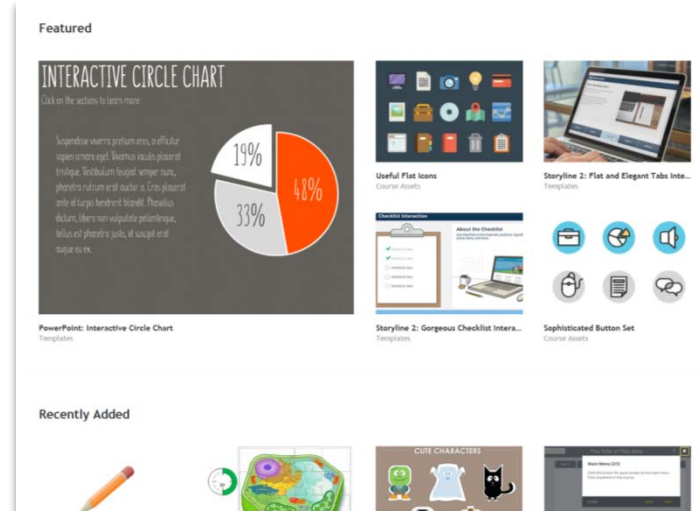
Featured

INTERACTIVE CIRCLE CHART

Click on the sections to learn more

Suspendisse viverra pretium eros, a efficitur sapien ornare eget. Vivamus iaculis posuere tristique. Vestibulum feugiat semper nunc, pharetra rutrum erat auctor a. Cras posuere ante et turpis hendrerit blandit. Phasellus dictum, libero non vulputate pellentesque, tellus est pharetra justo, id suscipit erat augue eu ex.

19%

48%

33%

PowerPoint: Interactive Circle Chart
Templates

Useful Flat Icons
Course Assets

Storyline 2: Flat and Elegant Tabs Inte...
Templates

Checklist Interaction

About the Checklist

Storyline 2: Gorgeous Checklist Intera...
Templates

Sophisticated Button Set
Course Assets

Recently Added

CUTE CHARACTERS

The Title of This Slide

Main Menu